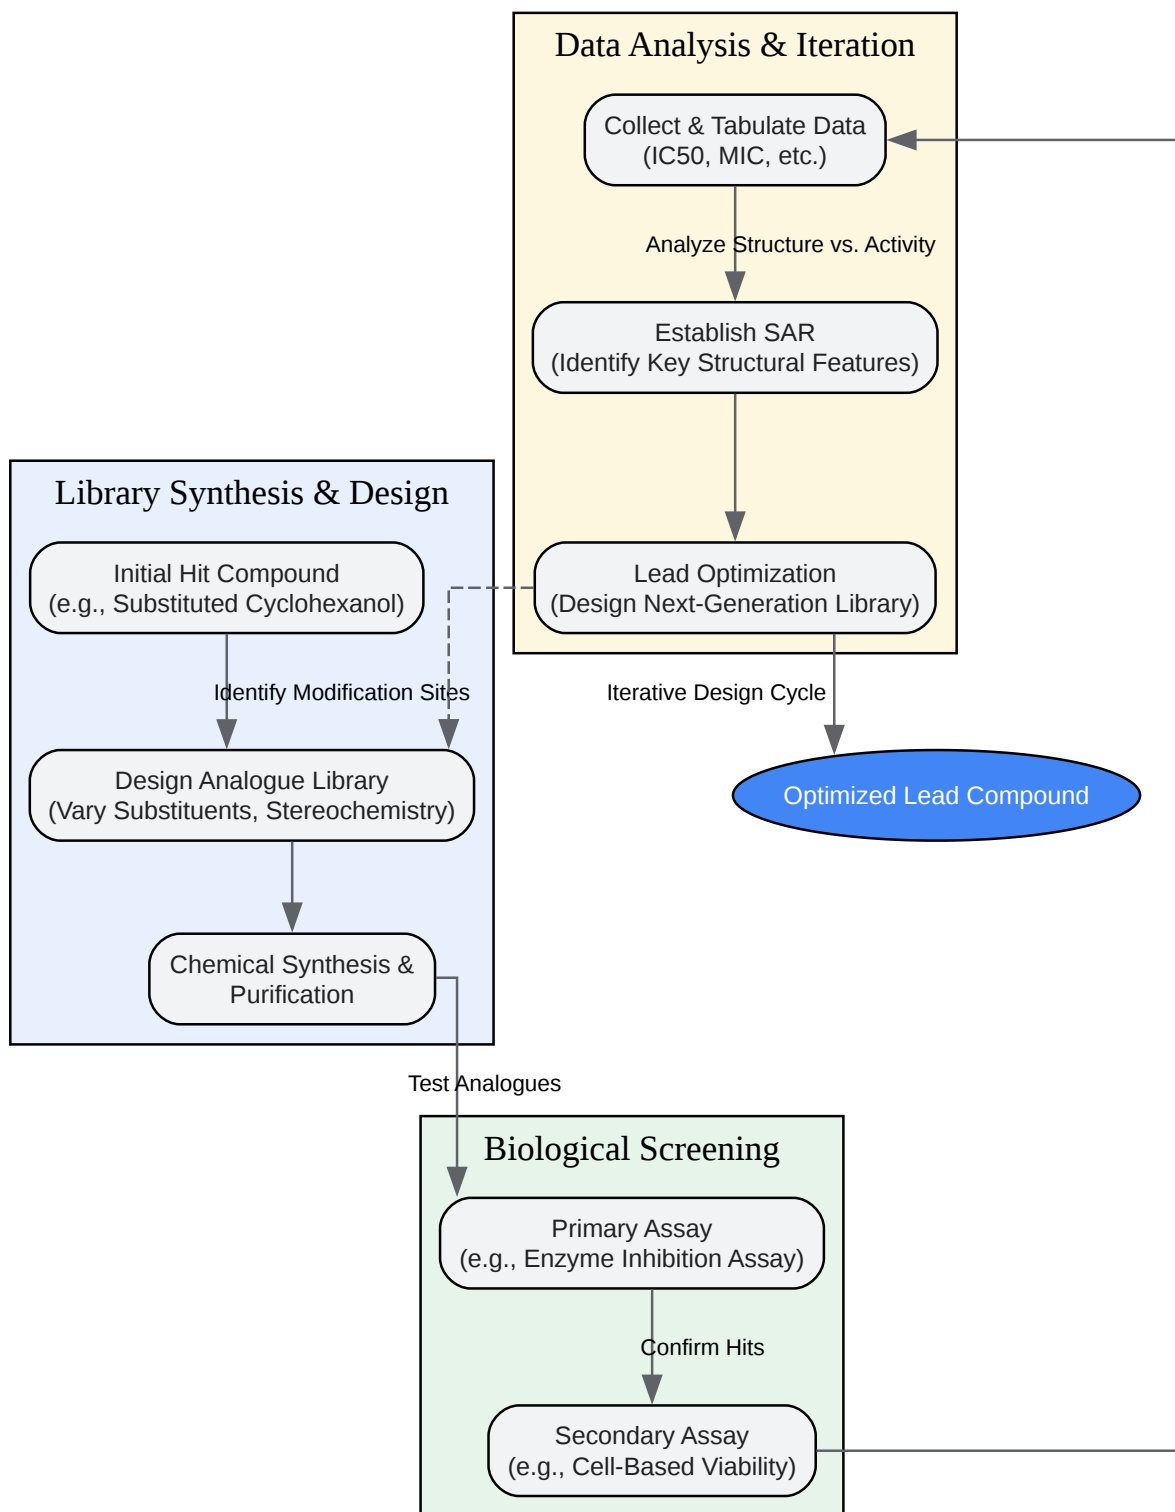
Data Analysis & Iteration

Collect & Tabulate Data
(IC50, MIC, etc.)

Analyze Structure vs. Activity

Establish SAR
(Identify Key Structural Features)

Library Synthesis & Design

Initial Hit Compound
(e.g., Substituted Cyclohexanol)

Lead Optimization
(Design Next-Generation Library)

Identify Modification Sites

Iterative Design Cycle

Design Analogue Library
(Vary Substituents, Stereochemistry)

Optimized Lead Compound

Chemical Synthesis &
Purification

Test Analogues

Biological Screening

Primary Assay
(e.g., Enzyme Inhibition Assay)

Confirm Hits

Secondary Assay
(e.g., Cell-Based Viability)